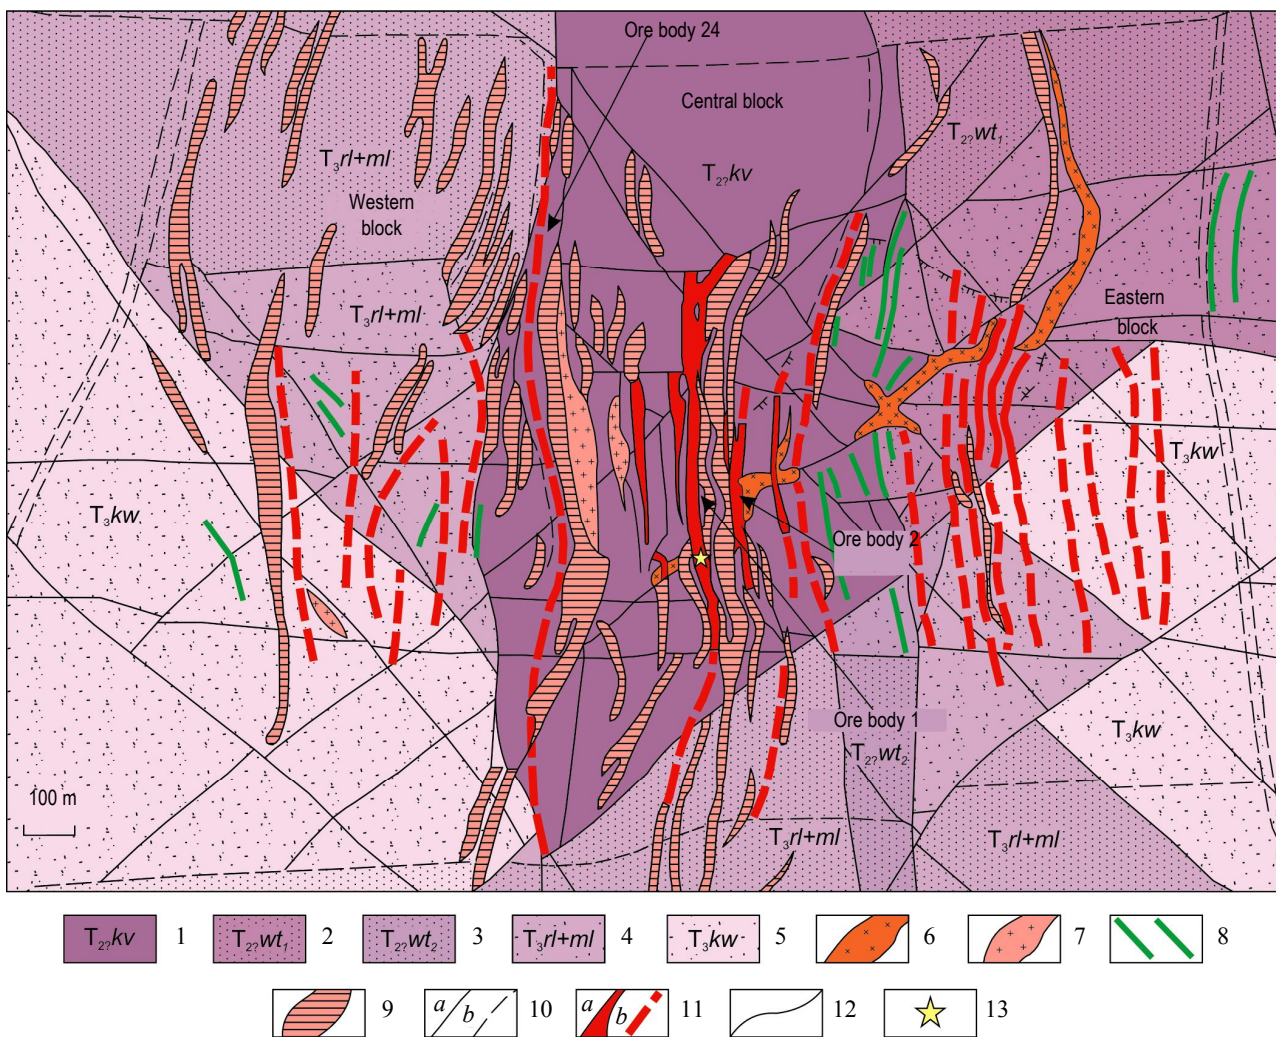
Ore body 24
Central block
$T_{2?}kv$
$T_{2?}wt_1$
$T_3rl+ml$
Western block
$T_3rl+ml$
Eastern block
$T_3kw$
$T_3kw$
Ore body 2
Ore body 1
$T_{2?}wt_2$
$T_3kw$
100 m
$T_3rl+ml$
$T_3rl+ml$

$T_{2?}kv$ 1
$T_{2?}wt_1$ 2
$T_{2?}wt_2$ 3
$T_3rl+ml$ 4
$T_3kw$ 5
6
7
8
9
a b 10
a b 11
12
13